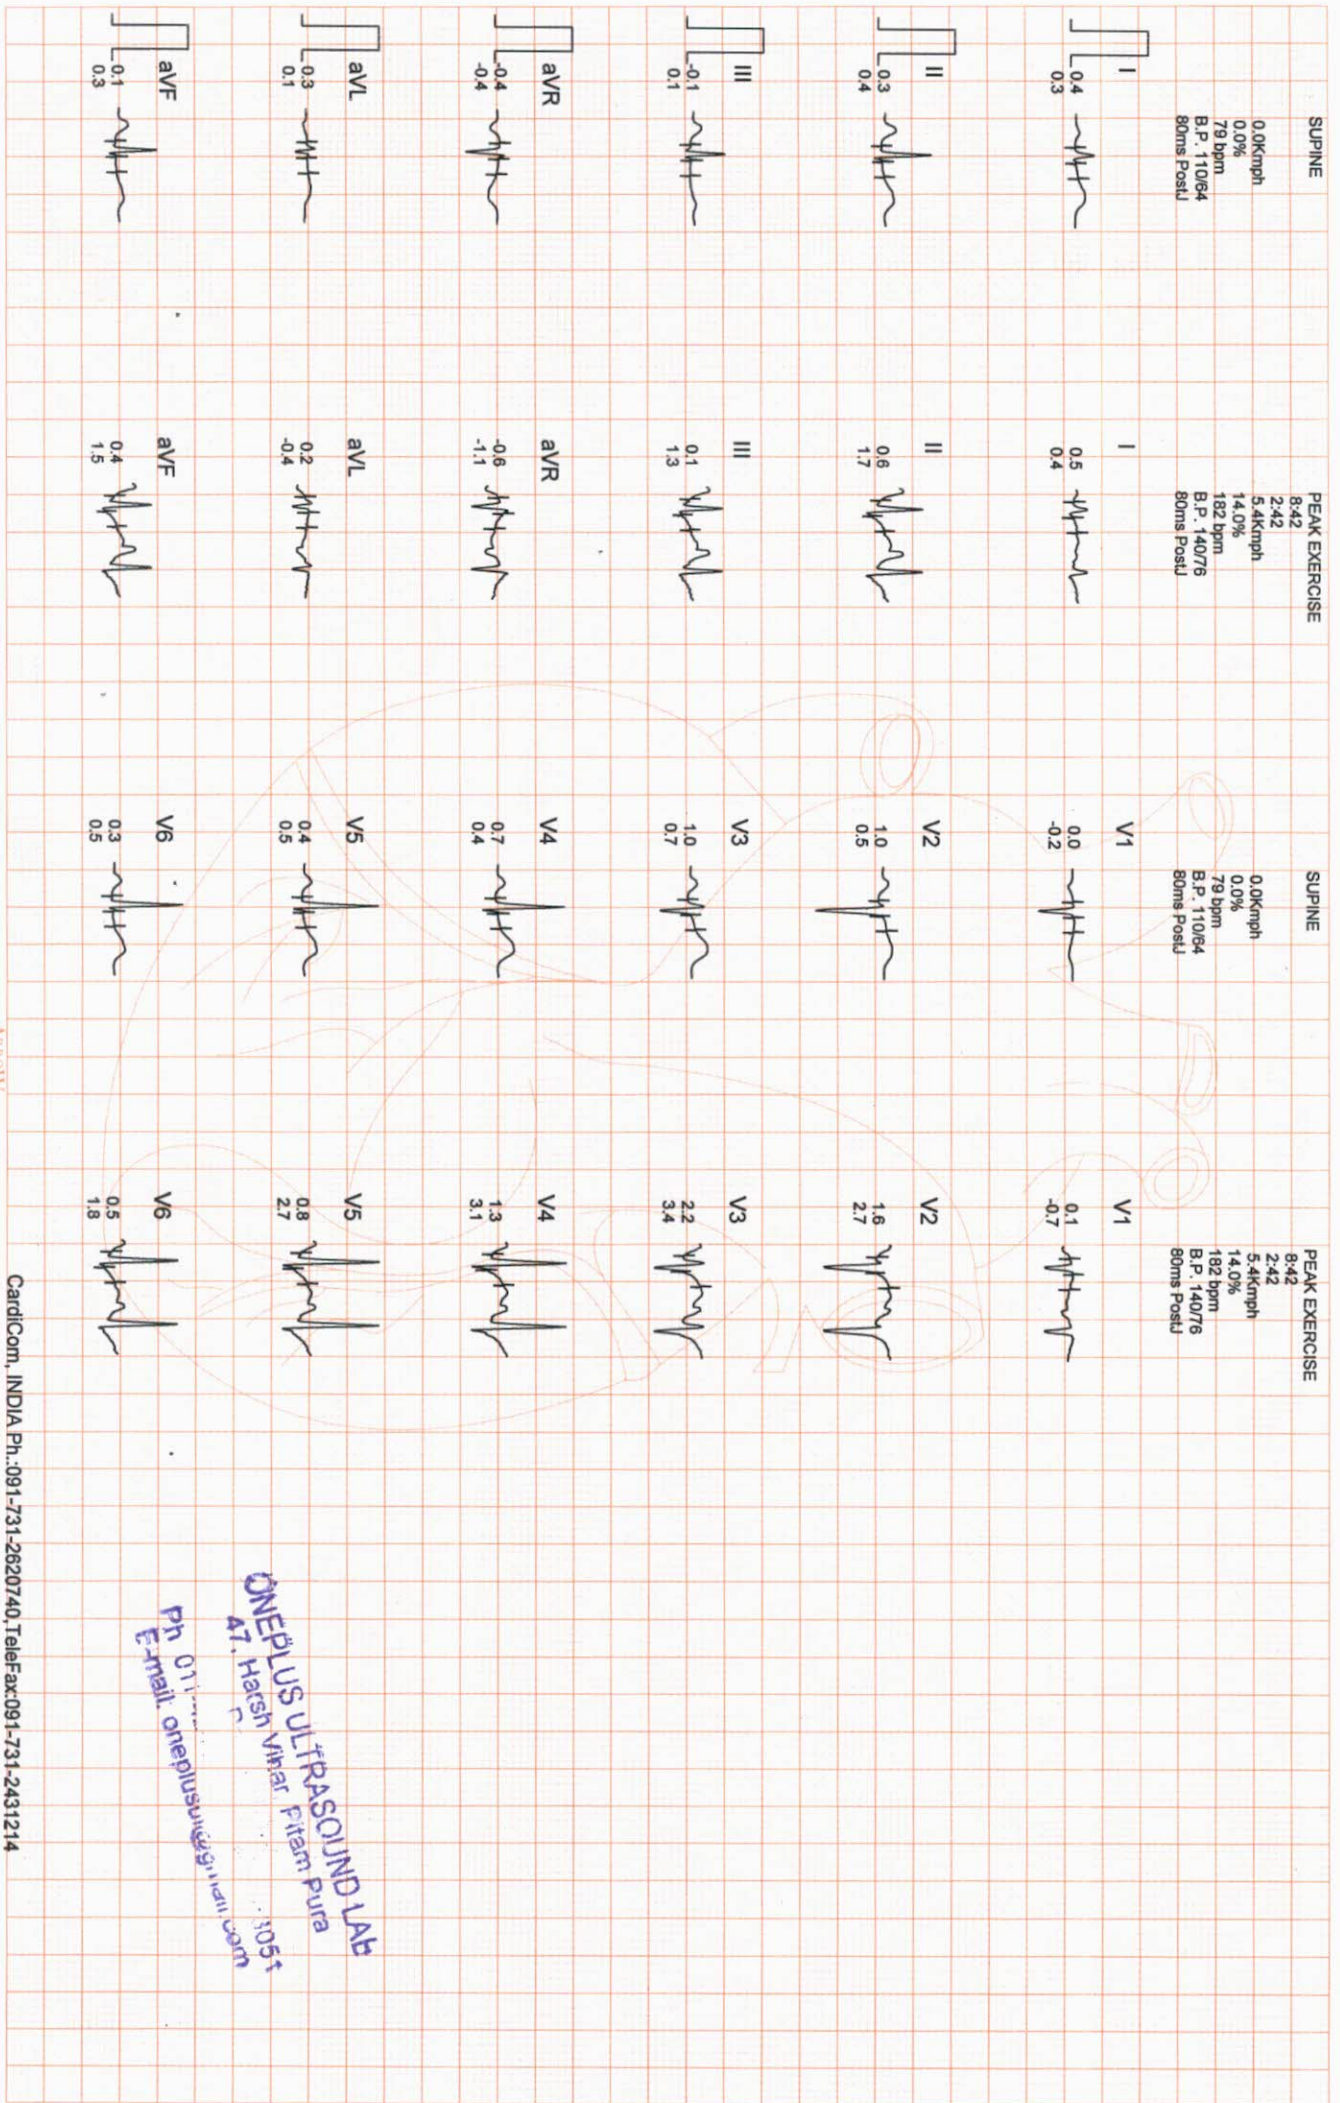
SUPINE
0.0Kmph
0.0%
79 bpm
B.P. 110/64
80ms PostJ

I
0.4
0.3

II
0.3
0.4

III
-0.1
0.1

aVR
-0.4
-0.4

aVL
0.3
0.1

aVF
0.1
0.3

PEAK EXERCISE
8:42
2:42
5.4Kmph
14.0%
182 bpm
B.P. 140/76
80ms PostJ

I
0.5
0.4

II
0.6
1.7

III
0.1
1.3

aVR
-0.6
-1.1

aVL
0.2
-0.4

aVF
0.4
1.5

SUPINE
0.0Kmph
0.0%
79 bpm
B.P. 110/64
80ms PostJ

V1
0.0
-0.2

V2
1.0
0.5

V3
1.0
0.7

V4
0.7
0.4

V5
0.4
0.5

V6
0.3
0.5

PEAK EXERCISE
8:42
2:42
5.4Kmph
14.0%
182 bpm
B.P. 140/76
80ms PostJ

V1
0.1
-0.7

V2
1.6
2.7

V3
2.2
3.4

V4
1.3
3.1

V5
0.8
2.7

V6
0.5
1.8

ONEPLUS ULTRASOUND LAB
47, Harsh Vihar Pitam Pura
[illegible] 3051
Ph 01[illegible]
E-mail: oneplusu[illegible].com

CardiCom, INDIA Ph.:091-731-2620740,TeleFax:091-731-2431214